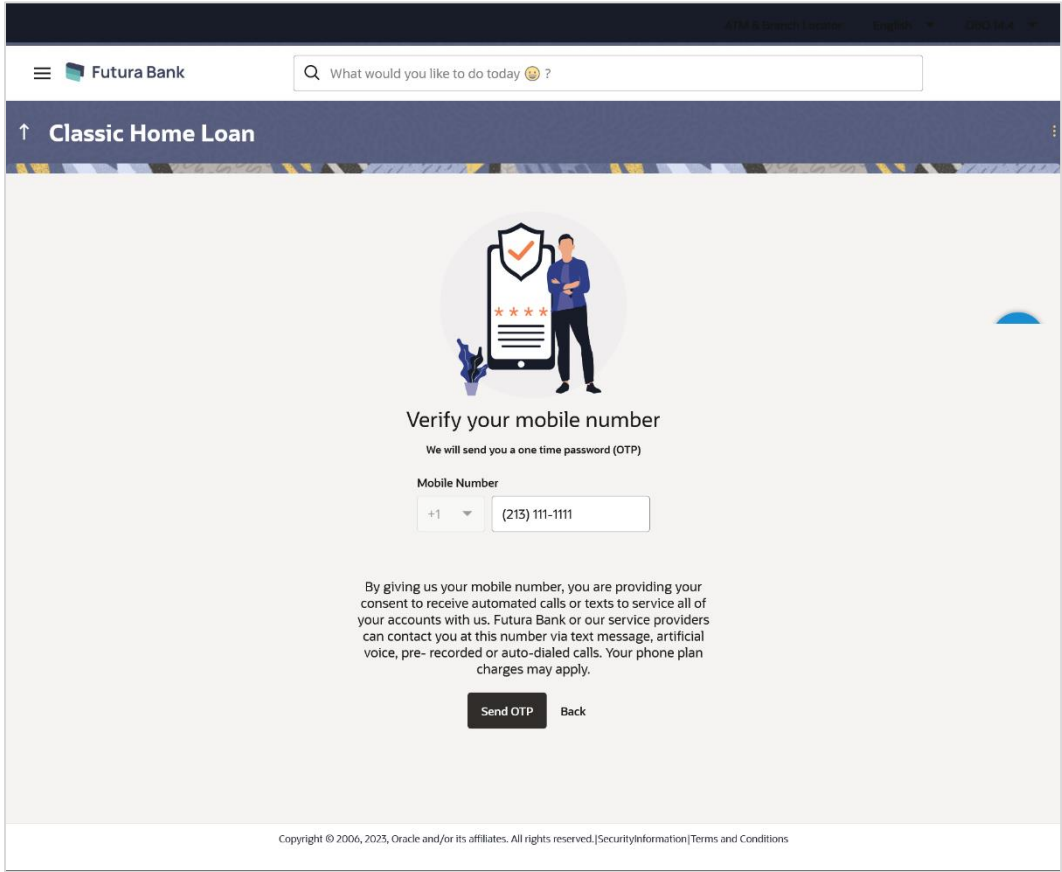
ATM & Branch Locator English Sign In

Futura Bank

What would you like to do today ?

↑ Classic Home Loan

Verify your mobile number

We will send you a one time password (OTP)

Mobile Number

+1

(213) 111-1111

By giving us your mobile number, you are providing your consent to receive automated calls or texts to service all of your accounts with us. Futura Bank or our service providers can contact you at this number via text message, artificial voice, pre- recorded or auto-dialed calls. Your phone plan charges may apply.

Send OTP Back

Copyright © 2006, 2023, Oracle and/or its affiliates. All rights reserved.|SecurityInformation|Terms and Conditions